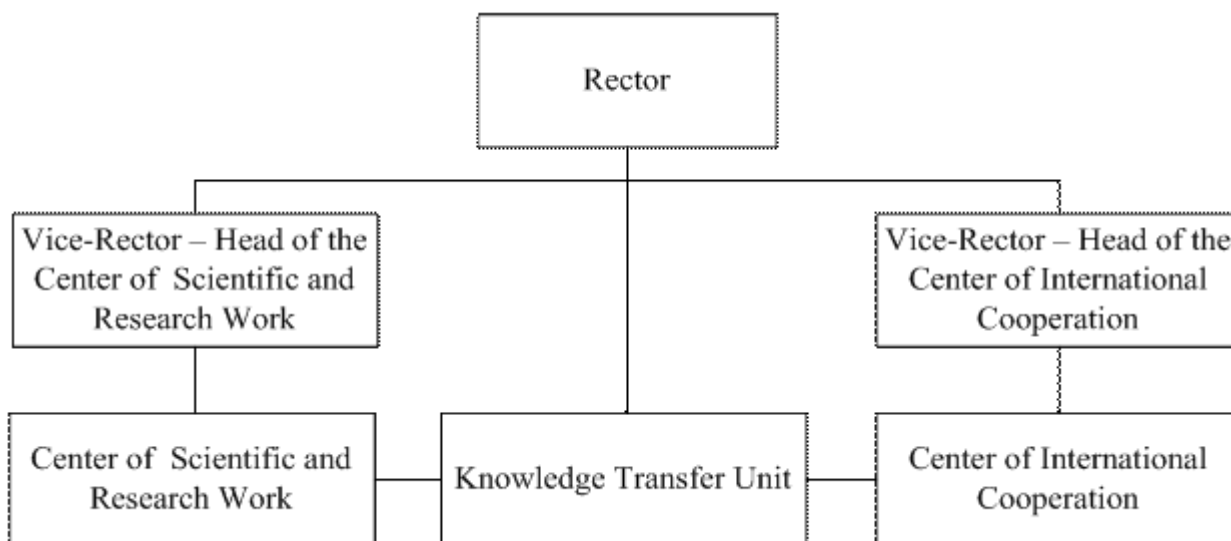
Rector

Vice-Rector – Head of the Center of Scientific and Research Work

Vice-Rector – Head of the Center of International Cooperation

Center of Scientific and Research Work

Knowledge Transfer Unit

Center of International Cooperation